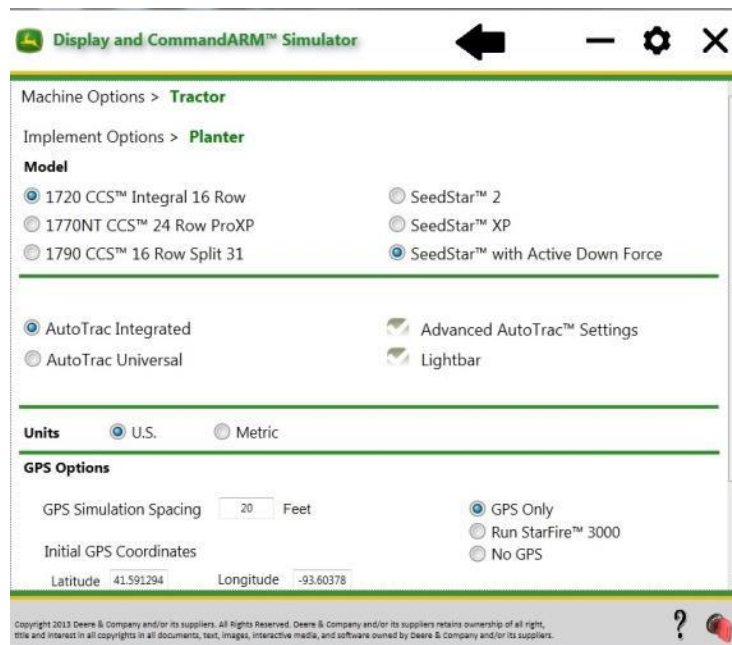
Display and CommandARM™ Simulator

Machine Options > Tractor

Implement Options > Planter

Model

1720 CCS™ Integral 16 Row

1770NT CCS™ 24 Row ProXP

1790 CCS™ 16 Row Split 31

SeedStar™ 2

SeedStar™ XP

SeedStar™ with Active Down Force

AutoTrac Integrated

AutoTrac Universal

Advanced AutoTrac™ Settings

Lightbar

Units U.S. Metric

GPS Options

GPS Simulation Spacing 20 Feet

Initial GPS Coordinates

Latitude 41.591294 Longitude -93.60378

GPS Only

Run StarFire™ 3000

No GPS

Copyright 2013 Deere & Company and/or its suppliers. All Rights Reserved. Deere & Company and/or its suppliers retains ownership of all right, title and interest in all copyrights in all documents, text, images, interactive media, and software owned by Deere & Company and/or its suppliers.

?